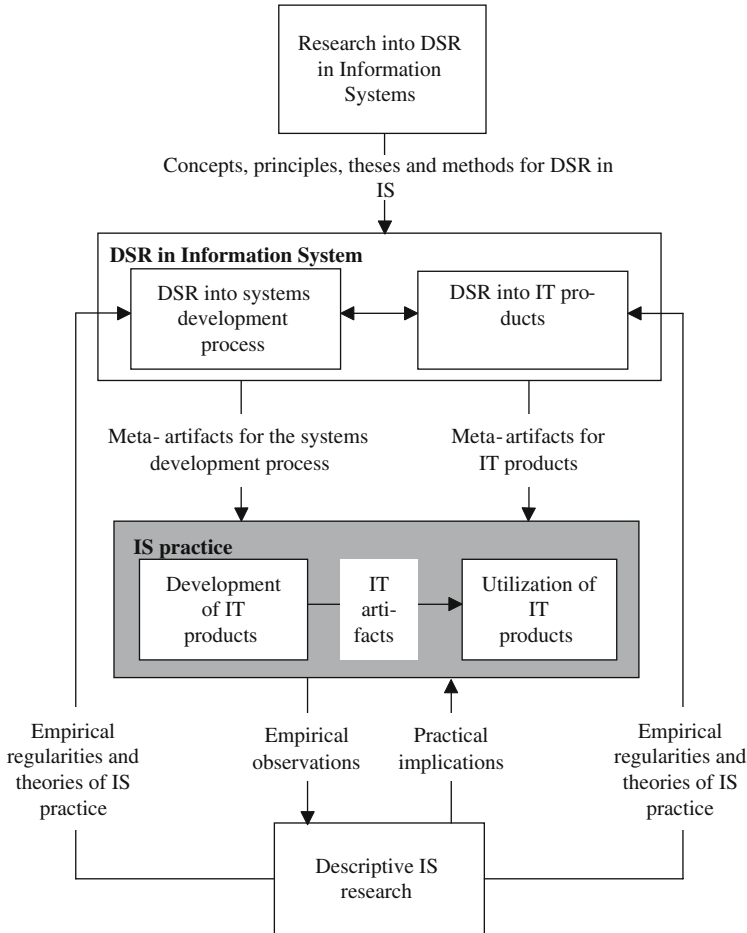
Research into DSR in Information Systems

Concepts, principles, theses and methods for DSR in IS

DSR in Information System

DSR into systems development process

DSR into IT products

Meta- artifacts for the systems development process

Meta- artifacts for IT products

IS practice

Development of IT products

IT artifacts

Utilization of IT products

Empirical regularities and theories of IS practice

Empirical observations

Practical implications

Empirical regularities and theories of IS practice

Descriptive IS research